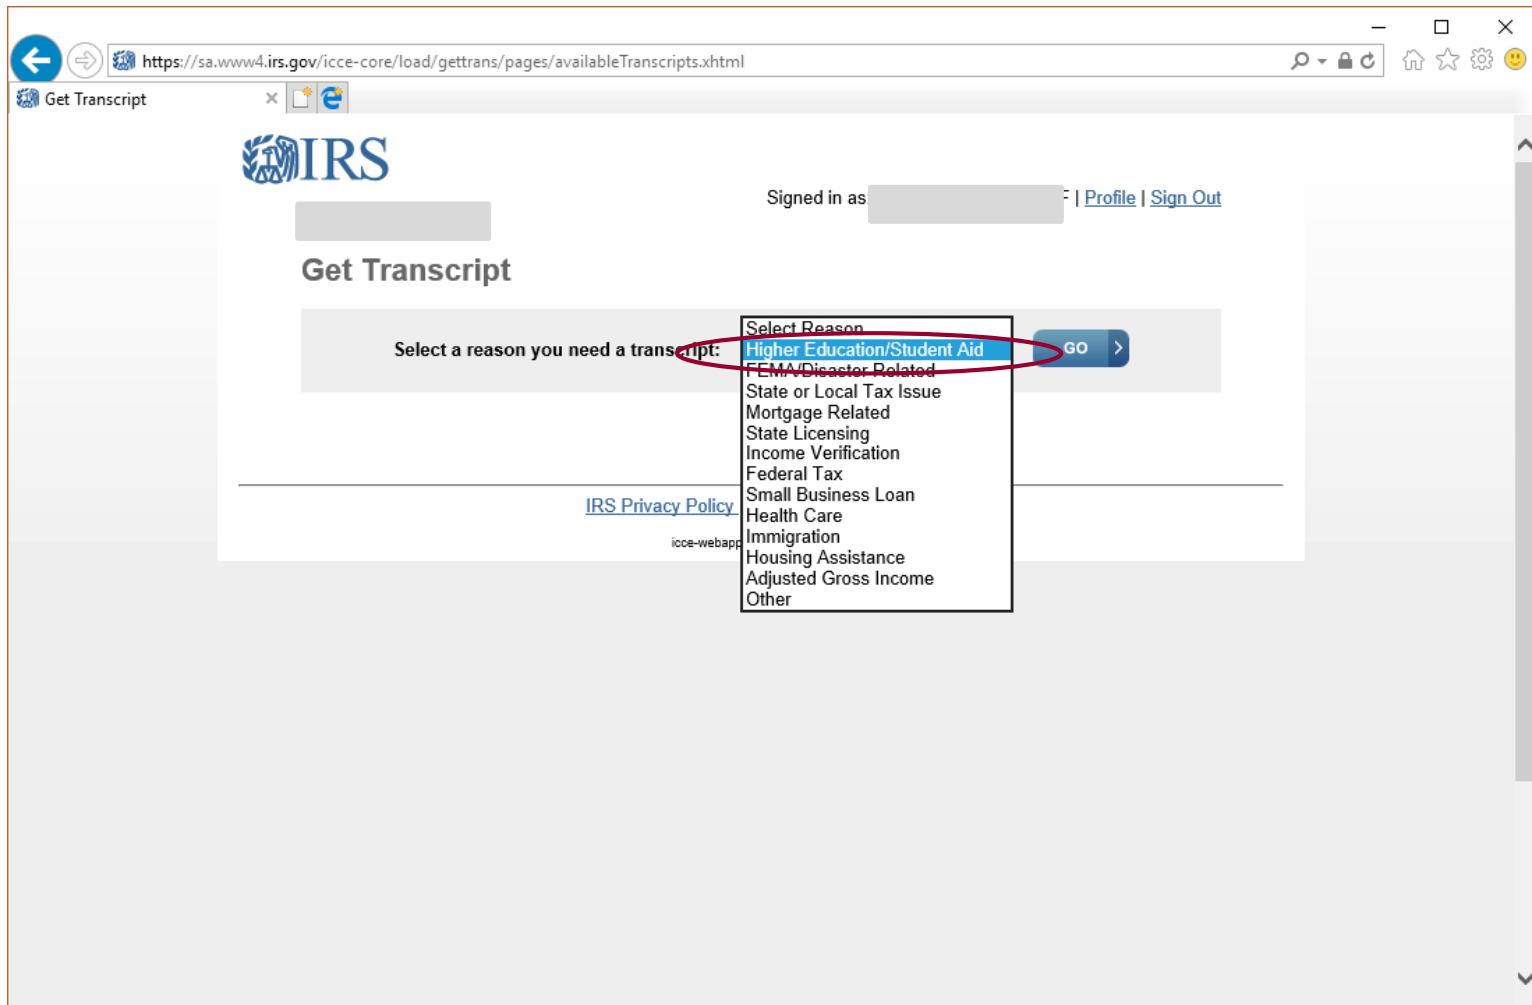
https://sa.www4.irs.gov/icce-core/load/gettrans/pages/availableTranscripts.xhtml

Get Transcript

IRS

Signed in as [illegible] | Profile | Sign Out

Get Transcript

Select a reason you need a transcript:

Select Reason
Higher Education/Student Aid
FEMA/Disaster Related
State or Local Tax Issue
Mortgage Related
State Licensing
Income Verification
Federal Tax
Small Business Loan
Health Care
Immigration
Housing Assistance
Adjusted Gross Income
Other

GO

IRS Privacy Policy

icce-webapp